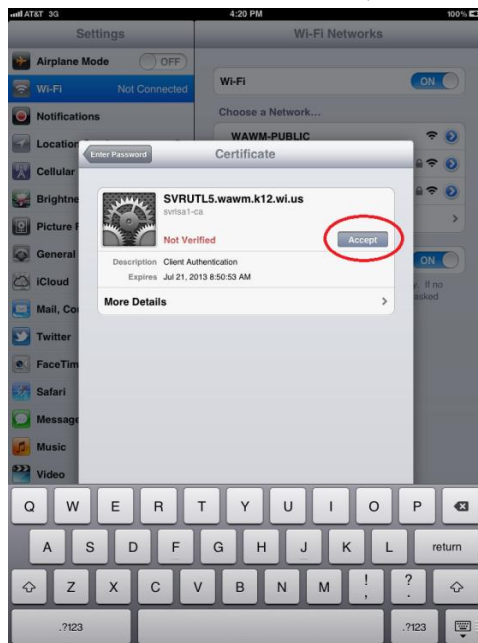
AT&T 3G 4:20 PM 100%

Settings

Airplane Mode OFF

Wi-Fi Not Connected

Notifications

Location

Cellular

Brightne

Picture F

General

iCloud

Mail, Co

Twitter

FaceTim

Safari

Message

Music

Video

Wi-Fi Networks

Wi-Fi ON

Choose a Network...

WAWM-PUBLIC

ON

. If no asked

Enter Password

Certificate

SVRUTL5.wawm.k12.wi.us

svrisa1-ca

Not Verified

Accept

Description Client Authentication

Expires Jul 21, 2013 8:50:53 AM

More Details

Q W E R T Y U I O P

A S D F G H J K L return

Z X C V B N M ! ?

.?123 .?123